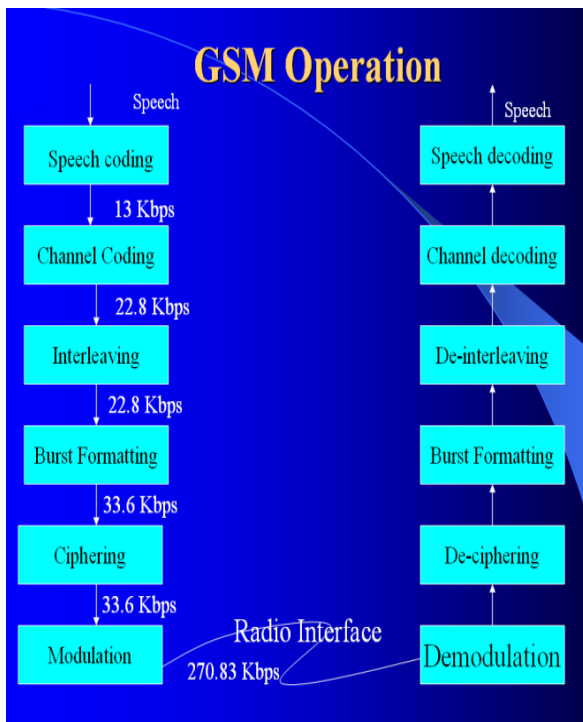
GSM Operation

Speech

Speech coding

13 Kbps

Channel Coding

22.8 Kbps

Interleaving

22.8 Kbps

Burst Formatting

33.6 Kbps

Ciphering

33.6 Kbps

Modulation

Radio Interface

270.83 Kbps

Speech

Speech decoding

Channel decoding

De-interleaving

Burst Formatting

De-ciphering

Demodulation